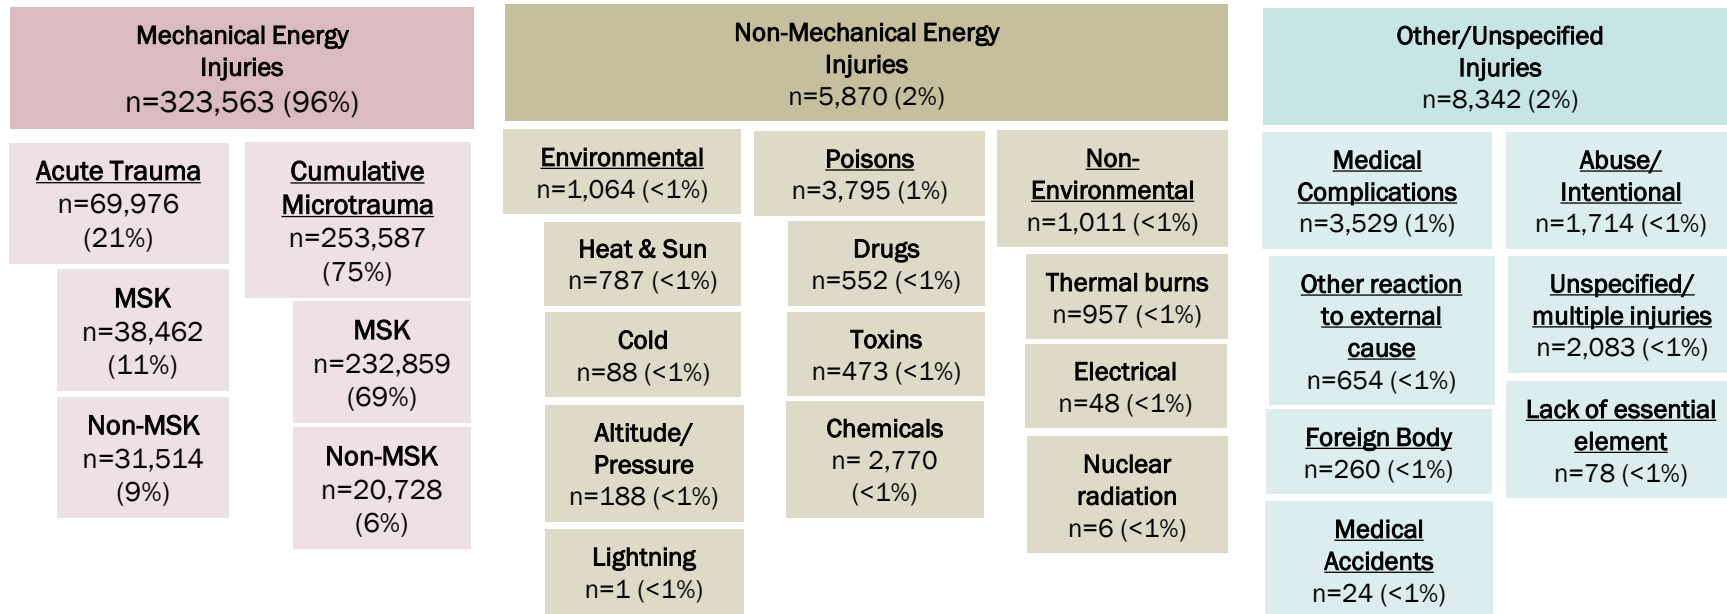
Mechanical Energy Injuries
n=323,563 (96%)

Acute Trauma
n=69,976 (21%)

MSK
n=38,462 (11%)

Non-MSK
n=31,514 (9%)

Cumulative Microtrauma
n=253,587 (75%)

MSK
n=232,859 (69%)

Non-MSK
n=20,728 (6%)

Non-Mechanical Energy Injuries
n=5,870 (2%)

Environmental
n=1,064 (<1%)

Heat & Sun
n=787 (<1%)

Cold
n=88 (<1%)

Altitude/ Pressure
n=188 (<1%)

Lightning
n=1 (<1%)

Poisons
n=3,795 (1%)

Drugs
n=552 (<1%)

Toxins
n=473 (<1%)

Chemicals
n= 2,770 (<1%)

Non-Environmental
n=1,011 (<1%)

Thermal burns
n=957 (<1%)

Electrical
n=48 (<1%)

Nuclear radiation
n=6 (<1%)

Other/Unspecified Injuries
n=8,342 (2%)

Medical Complications
n=3,529 (1%)

Other reaction to external cause
n=654 (<1%)

Foreign Body
n=260 (<1%)

Medical Accidents
n=24 (<1%)

Abuse/ Intentional
n=1,714 (<1%)

Unspecified/ multiple injuries
n=2,083 (<1%)

Lack of essential element
n=78 (<1%)